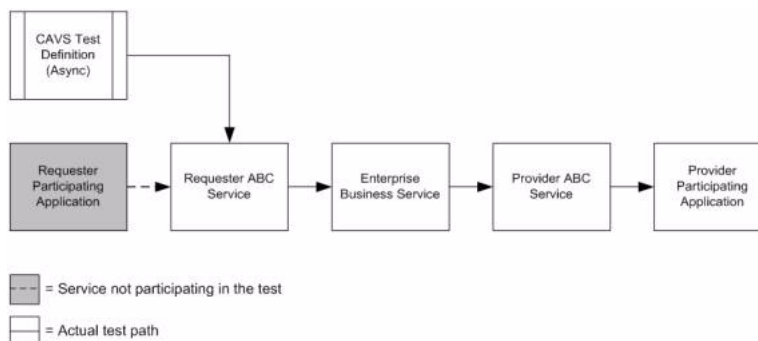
CAVS Test Definition (Async)

Requester Participating Application

Requester ABC Service

Enterprise Business Service

Provider ABC Service

Provider Participating Application

= Service not participating in the test

= Actual test path